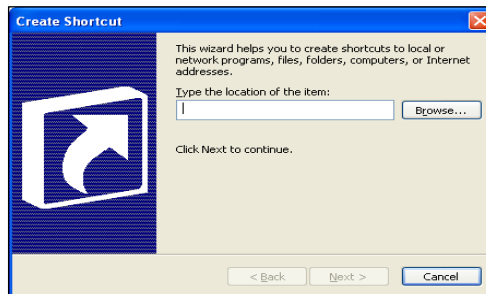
Create Shortcut

This wizard helps you to create shortcuts to local or network programs, files, folders, computers, or Internet addresses.

Type the location of the item:

Browse...

Click Next to continue.

< Back

Next >

Cancel